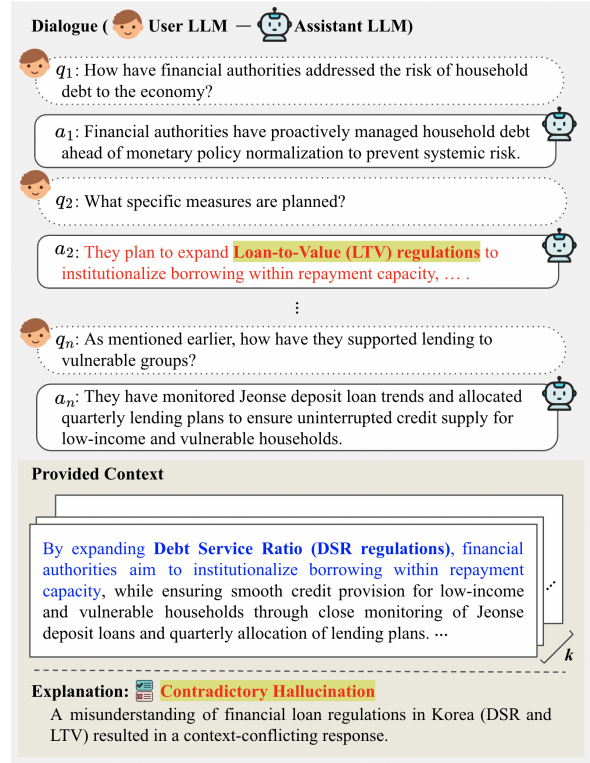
Dialogue ( User LLM — Assistant LLM)

$q_1$: How have financial authorities addressed the risk of household debt to the economy?

$a_1$: Financial authorities have proactively managed household debt ahead of monetary policy normalization to prevent systemic risk.

$q_2$: What specific measures are planned?

$a_2$: They plan to expand Loan-to-Value (LTV) regulations to institutionalize borrowing within repayment capacity, … .

⋮

$q_n$: As mentioned earlier, how have they supported lending to vulnerable groups?

$a_n$: They have monitored Jeonse deposit loan trends and allocated quarterly lending plans to ensure uninterrupted credit supply for low-income and vulnerable households.

Provided Context

By expanding Debt Service Ratio (DSR regulations), financial authorities aim to institutionalize borrowing within repayment capacity, while ensuring smooth credit provision for low-income and vulnerable households through close monitoring of Jeonse deposit loans and quarterly allocation of lending plans. ···

···

$k$

Explanation: Contradictory Hallucination

A misunderstanding of financial loan regulations in Korea (DSR and LTV) resulted in a context-conflicting response.